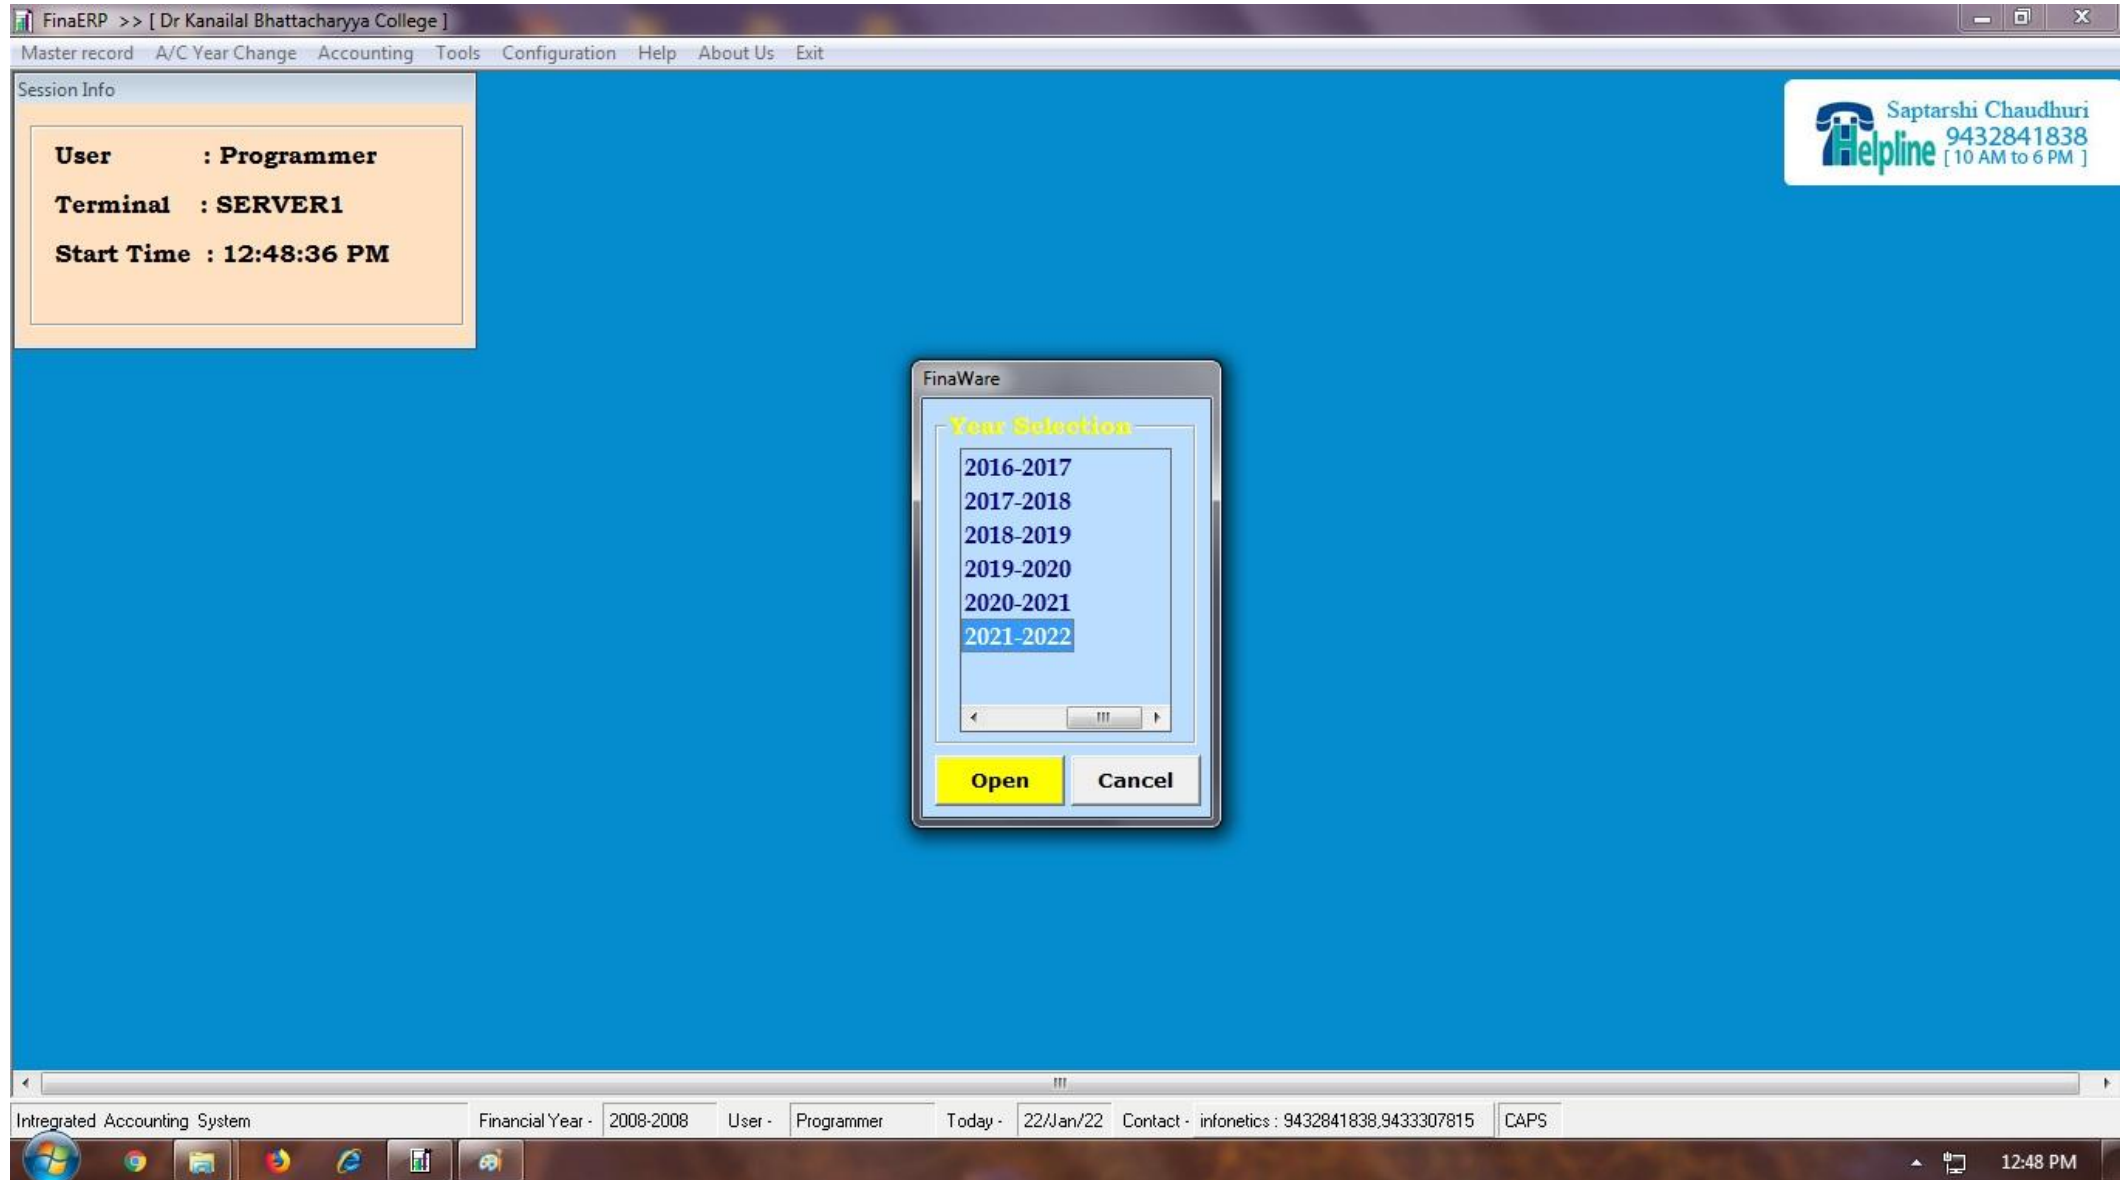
FinaERP >> [ Dr Kanailal Bhattacharyya College ]

Master record A/C Year Change Accounting Tools Configuration Help About Us Exit

Session Info

User : Programmer

Terminal : SERVER1

Start Time : 12:48:36 PM

Saptarshi Chaudhuri
Helpline 9432841838
[ 10 AM to 6 PM ]

FinaWare

Year Selection

2016-2017
2017-2018
2018-2019
2019-2020
2020-2021
2021-2022

Open Cancel

Intregrated Accounting System | Financial Year - | 2008-2008 | User - | Programmer | Today - | 22/Jan/22 | Contact - | infonetics : 9432841838,9433307815 | CAPS

12:48 PM